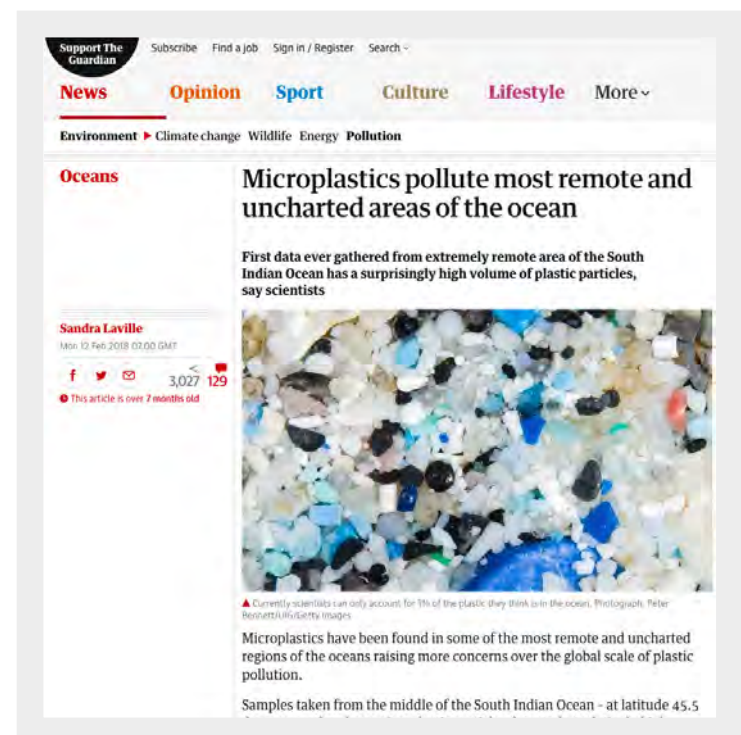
Support The Guardian

Subscribe Find a job Sign in / Register Search

News Opinion Sport Culture Lifestyle More

Environment ▶ Climate change Wildlife Energy Pollution

Oceans

Microplastics pollute most remote and uncharted areas of the ocean

First data ever gathered from extremely remote area of the South Indian Ocean has a surprisingly high volume of plastic particles, say scientists

Sandra Laville

Mon 12 Feb 2018 07.00 GMT

3,027 129

This article is over 7 months old

▲ Currently scientists can only account for 1% of the plastic they think is in the ocean. Photograph: Peter Bennett/UIG/Getty Images

Microplastics have been found in some of the most remote and uncharted regions of the oceans raising more concerns over the global scale of plastic pollution.

Samples taken from the middle of the South Indian Ocean - at latitude 45.5 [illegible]